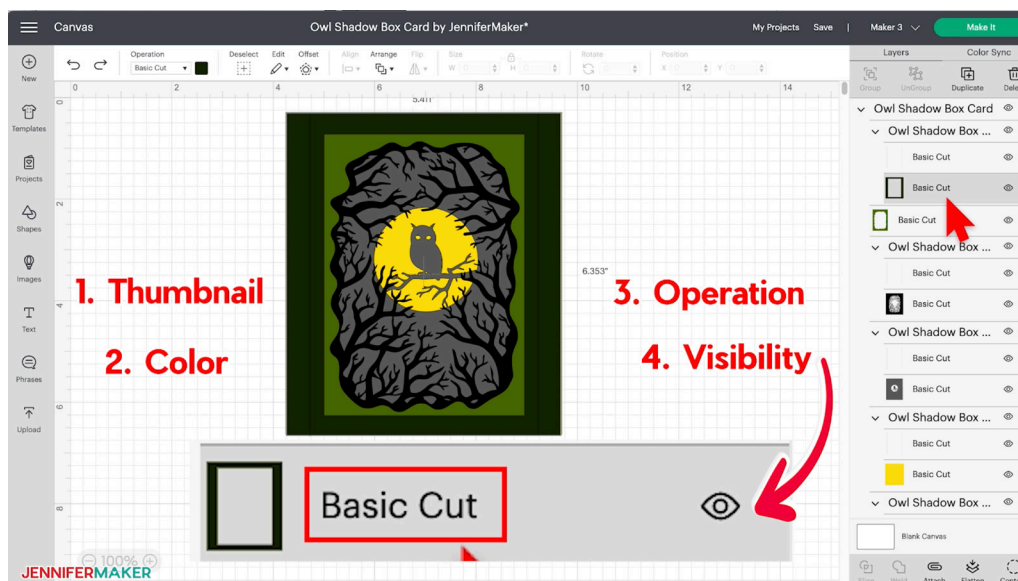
Canvas

Owl Shadow Box Card by JenniferMaker*

My Projects Save | Maker 3 Make It

New

Templates

Projects

Shapes

Images

Text

Phrases

Upload

Operation
Basic Cut

Deselect Edit Offset Align Arrange Flip Size Rotate Position

W H X Y

0 2 4 6 8 10 12 14

5.411"

6.353"

1. Thumbnail

2. Color

3. Operation

4. Visibility

Basic Cut

100%

JENNIFERMAKER

Layers Color Sync

Group UnGroup Duplicate Dele

Owl Shadow Box Card

Owl Shadow Box ...

Basic Cut

Basic Cut

Basic Cut

Owl Shadow Box ...

Basic Cut

Basic Cut

Owl Shadow Box ...

Basic Cut

Basic Cut

Owl Shadow Box ...

Basic Cut

Basic Cut

Owl Shadow Box ...

Blank Canvas